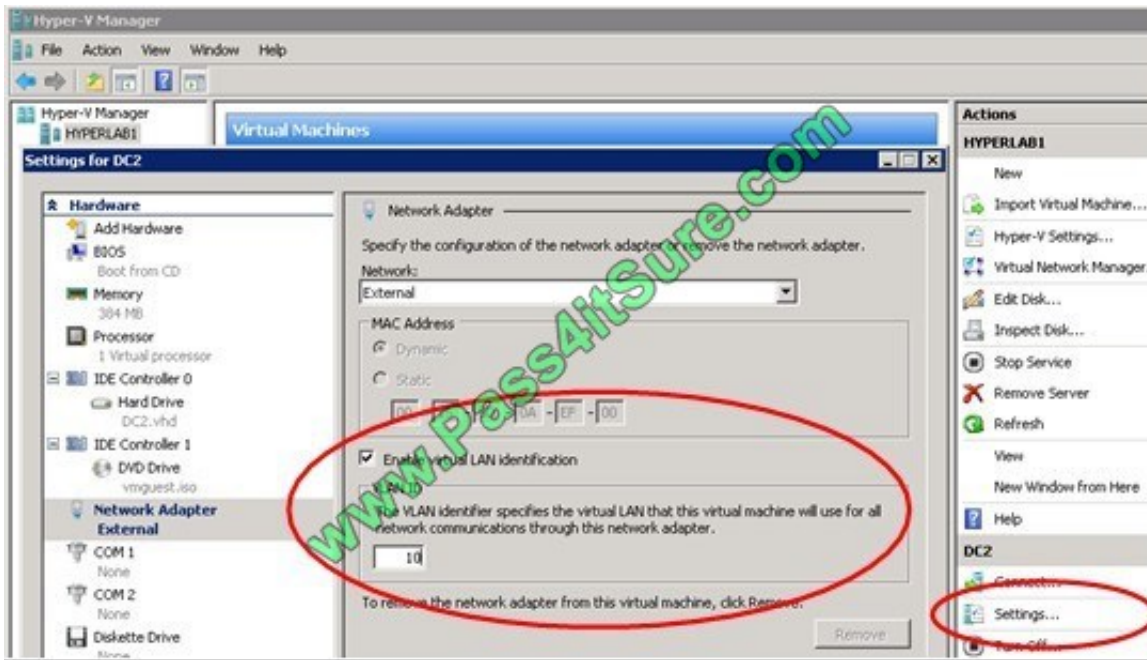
Hyper-V Manager
File Action View Window Help

Hyper-V Manager
HYPERLAB1
Virtual Machines

Settings for DC2

Hardware
Add Hardware
BIOS
Boot from CD
Memory
384 MB
Processor
1 Virtual processor
IDE Controller 0
Hard Drive
DC2.vhd
IDE Controller 1
DVD Drive
vmguest.iso
Network Adapter
External
COM 1
None
COM 2
None
Diskette Drive
None

Network Adapter
Specify the configuration of the network adapter or remove the network adapter.
Network:
External
MAC Address
Dynamic
Static
00 - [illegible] - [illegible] - 0A - EF - 00
Enable virtual LAN identification
VLAN ID
The VLAN identifier specifies the virtual LAN that this virtual machine will use for all network communications through this network adapter.
10
To remove the network adapter from this virtual machine, click Remove.
Remove

www.Pass4itSure.com

Actions
HYPERLAB1
New
Import Virtual Machine...
Hyper-V Settings...
Virtual Network Manager
Edit Disk...
Inspect Disk...
Stop Service
Remove Server
Refresh
View
New Window from Here
Help
DC2
Connect...
Settings...
Turn Off...